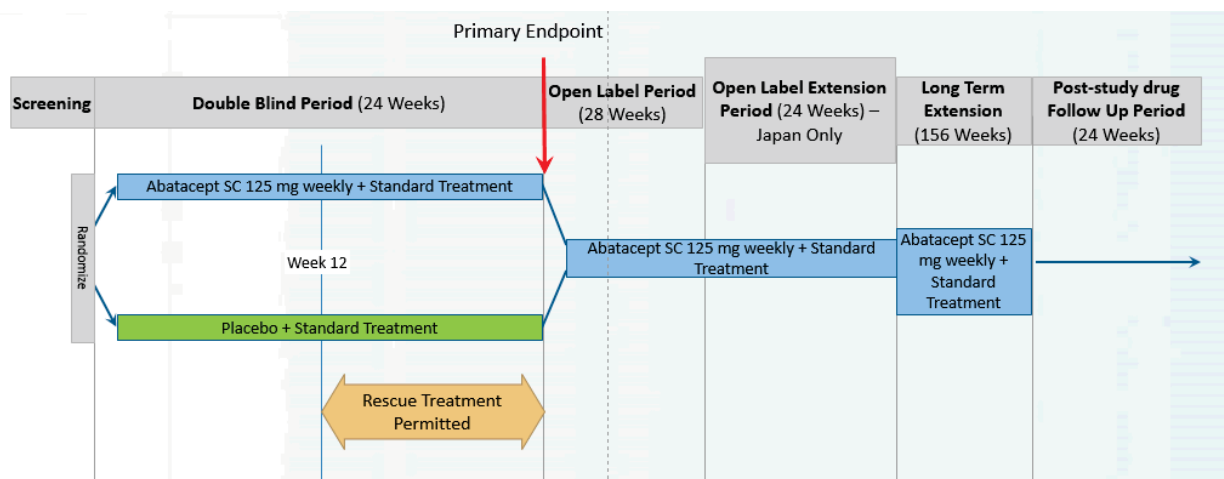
Primary Endpoint

Screening

Double Blind Period (24 Weeks)

Open Label Period (28 Weeks)

Open Label Extension Period (24 Weeks) – Japan Only

Long Term Extension (156 Weeks)

Post-study drug Follow Up Period (24 Weeks)

Randomize

Abatacept SC 125 mg weekly + Standard Treatment

Week 12

Placebo + Standard Treatment

Abatacept SC 125 mg weekly + Standard Treatment

Abatacept SC 125 mg weekly + Standard Treatment

Rescue Treatment Permitted